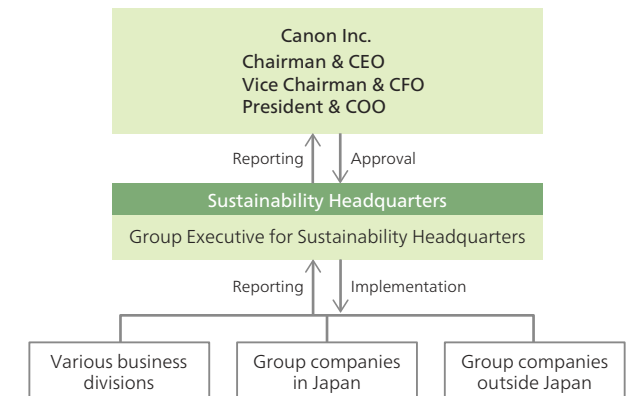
Canon Inc.
Chairman & CEO
Vice Chairman & CFO
President & COO

Reporting

Approval

Sustainability Headquarters

Group Executive for Sustainability Headquarters

Reporting

Implementation

Various business divisions

Group companies in Japan

Group companies outside Japan